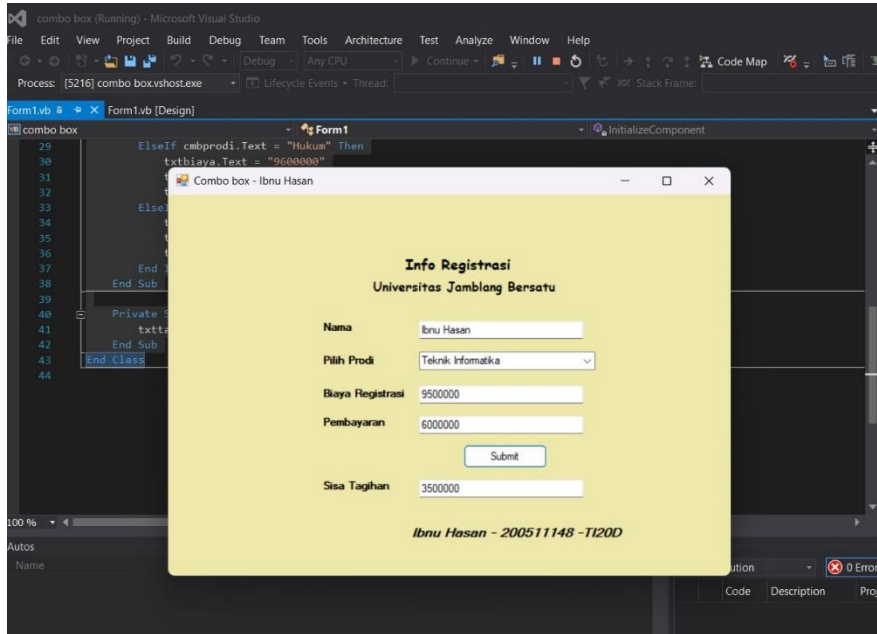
combo box (Running) - Microsoft Visual Studio

File Edit View Project Build Debug Team Tools Architecture Test Analyze Window Help

Debug Any CPU Continue Code Map

Process: [5216] combo box.vshost.exe Lifecycle Events Thread: Stack Frame:

Form1.vb Form1.vb [Design]

combo box Form1 InitializeComponent

29 ElseIf cmbprodi.Text = "Hukum" Then
30 txtbiaya.Text = "9600000"
31 t
32 t
33 Else
34 t
35 t
36 t
37 End
38 End Sub
39
40 Private
41 txtta
42 End Sub
43 End Class
44

100 %

Autos

Name

ution

0 Error

Code Description Proj

Combo box - Ibnu Hasan

Info Registrasi

Universitas Jamblang Bersatu

Nama Ibnu Hasan

Pilih Prodi Teknik Informatika

Biaya Registrasi 9500000

Pembayaran 6000000

Submit

Sisa Tagihan 3500000

Ibnu Hasan - 200511148 -TI20D